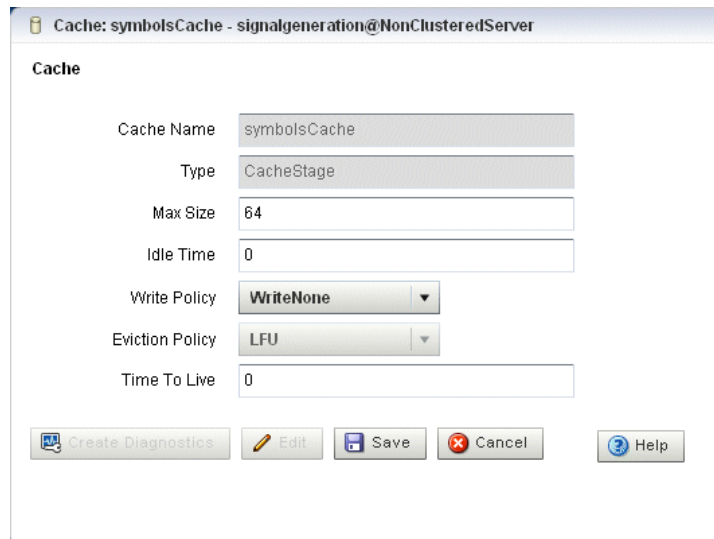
Cache: symbolsCache - signalgeneration@NonClusteredServer

Cache

Cache Name symbolsCache

Type CacheStage

Max Size 64

Idle Time 0

Write Policy WriteNone

Eviction Policy LFU

Time To Live 0

Create Diagnostics Edit Save Cancel Help